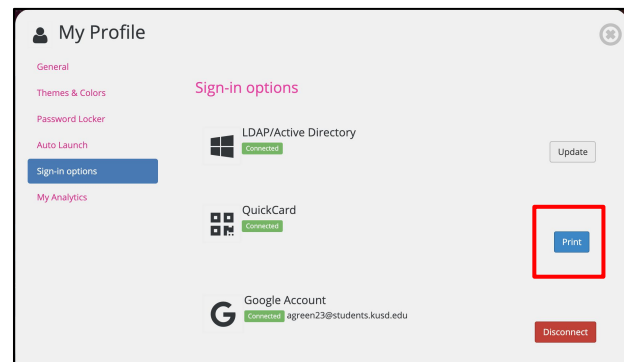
My Profile

General
Themes & Colors
Password Locker
Auto Launch
Sign-in options
My Analytics

Sign-in options

LDAP/Active Directory
Connected
Update

QuickCard
Connected
Print

Google Account
Connected agreen23@students.kusd.edu
Disconnect